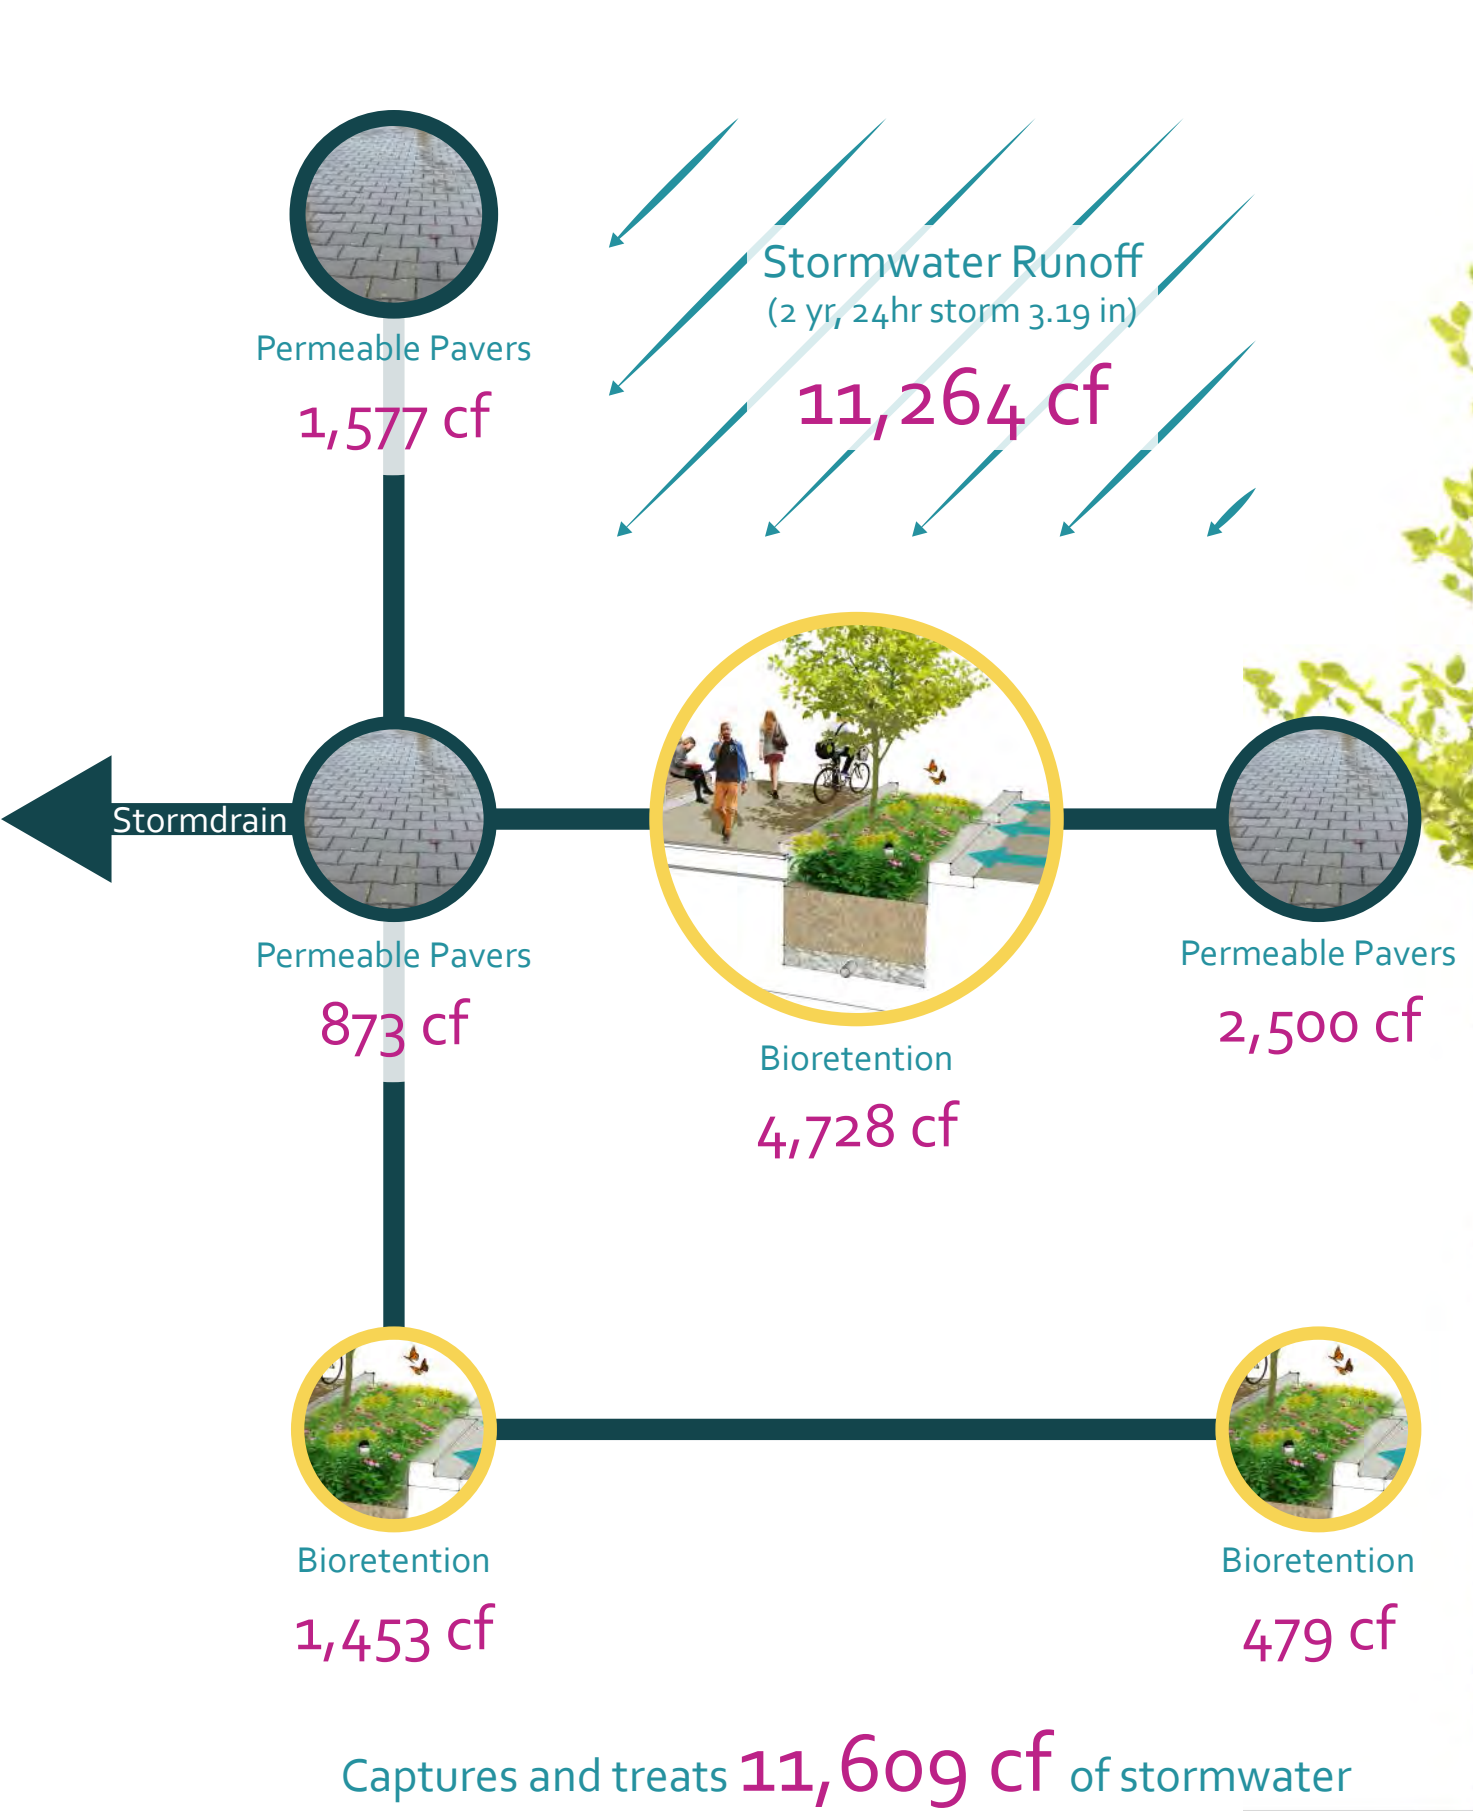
Stormwater Runoff
(2 yr, 24hr storm 3.19 in)
11,264 cf

Permeable Pavers
1,577 cf

Stormdrain

Permeable Pavers
873 cf

Bioretention
4,728 cf

Permeable Pavers
2,500 cf

Bioretention
1,453 cf

Bioretention
479 cf

Captures and treats 11,609 cf of stormwater